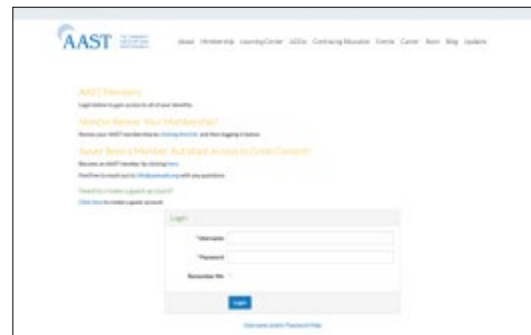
AAST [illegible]

About Membership Learning Center ILEGs Continuing Education Events Career Store Blog Updates

AAST Members

Login below to gain access to all of your benefits.

Need to Renew Your Membership?

Renew your AAST membership by clicking this link and then logging in below.

Never Been a Member, But Want Access to Great Content?

Become an AAST Member by clicking here.

Feel free to reach out to info@aastweb.org with any questions.

Need to create a guest account?

Click here to create a guest account.

Login

*Username

*Password

Remember Me

Login

Username and/or Password Help